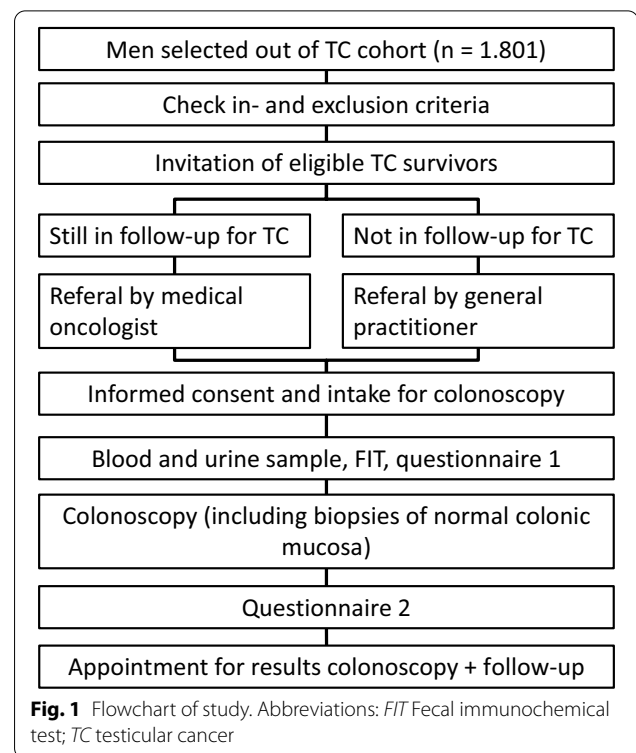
Men selected out of TC cohort (n = 1.801)

Check in- and exclusion criteria

Invitation of eligible TC survivors

Still in follow-up for TC

Not in follow-up for TC

Referal by medical oncologist

Referal by general practitioner

Informed consent and intake for colonoscopy

Blood and urine sample, FIT, questionnaire 1

Colonoscopy (including biopsies of normal colonic mucosa)

Questionnaire 2

Appointment for results colonoscopy + follow-up

**Fig. 1** Flowchart of study. Abbreviations: *FIT* Fecal immunochemical test; *TC* testicular cancer